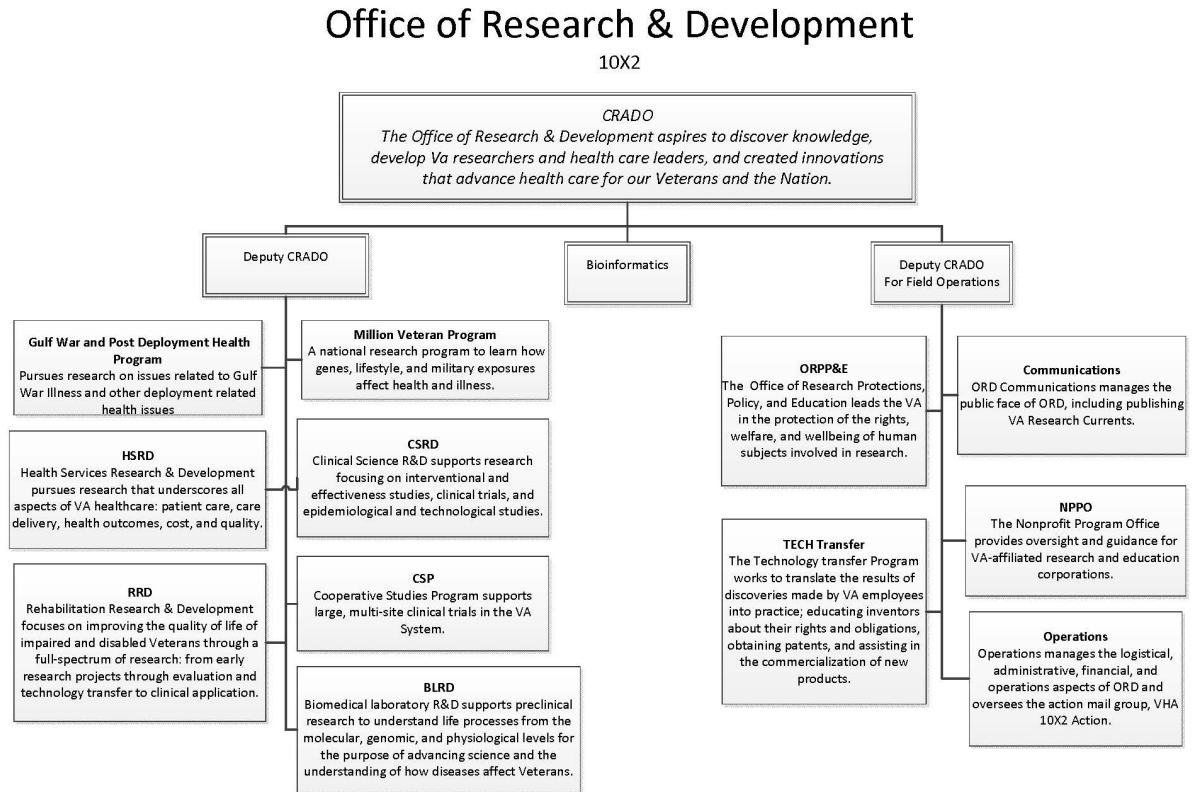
Office of Research & Development

10X2

CRADO
The Office of Research & Development aspires to discover knowledge, develop Va researchers and health care leaders, and created innovations that advance health care for our Veterans and the Nation.

Deputy CRADO

Bioinformatics

Deputy CRADO
For Field Operations

Gulf War and Post Deployment Health Program
Pursues research on issues related to Gulf War Illness and other deployment related health issues

Million Veteran Program
A national research program to learn how genes, lifestyle, and military exposures affect health and illness.

HSRD
Health Services Research & Development pursues research that underscores all aspects of VA healthcare: patient care, care delivery, health outcomes, cost, and quality.

CSRD
Clinical Science R&D supports research focusing on interventional and effectiveness studies, clinical trials, and epidemiological and technological studies.

RRD
Rehabilitation Research & Development focuses on improving the quality of life of impaired and disabled Veterans through a full-spectrum of research: from early research projects through evaluation and technology transfer to clinical application.

CSP
Cooperative Studies Program supports large, multi-site clinical trials in the VA System.

BLRD
Biomedical laboratory R&D supports preclinical research to understand life processes from the molecular, genomic, and physiological levels for the purpose of advancing science and the understanding of how diseases affect Veterans.

ORPP&E
The Office of Research Protections, Policy, and Education leads the VA in the protection of the rights, welfare, and wellbeing of human subjects involved in research.

Communications
ORD Communications manages the public face of ORD, including publishing VA Research Currents.

TECH Transfer
The Technology transfer Program works to translate the results of discoveries made by VA employees into practice; educating inventors about their rights and obligations, obtaining patents, and assisting in the commercialization of new products.

NPPO
The Nonprofit Program Office provides oversight and guidance for VA-affiliated research and education corporations.

Operations
Operations manages the logistical, administrative, financial, and operations aspects of ORD and oversees the action mail group, VHA 10X2 Action.